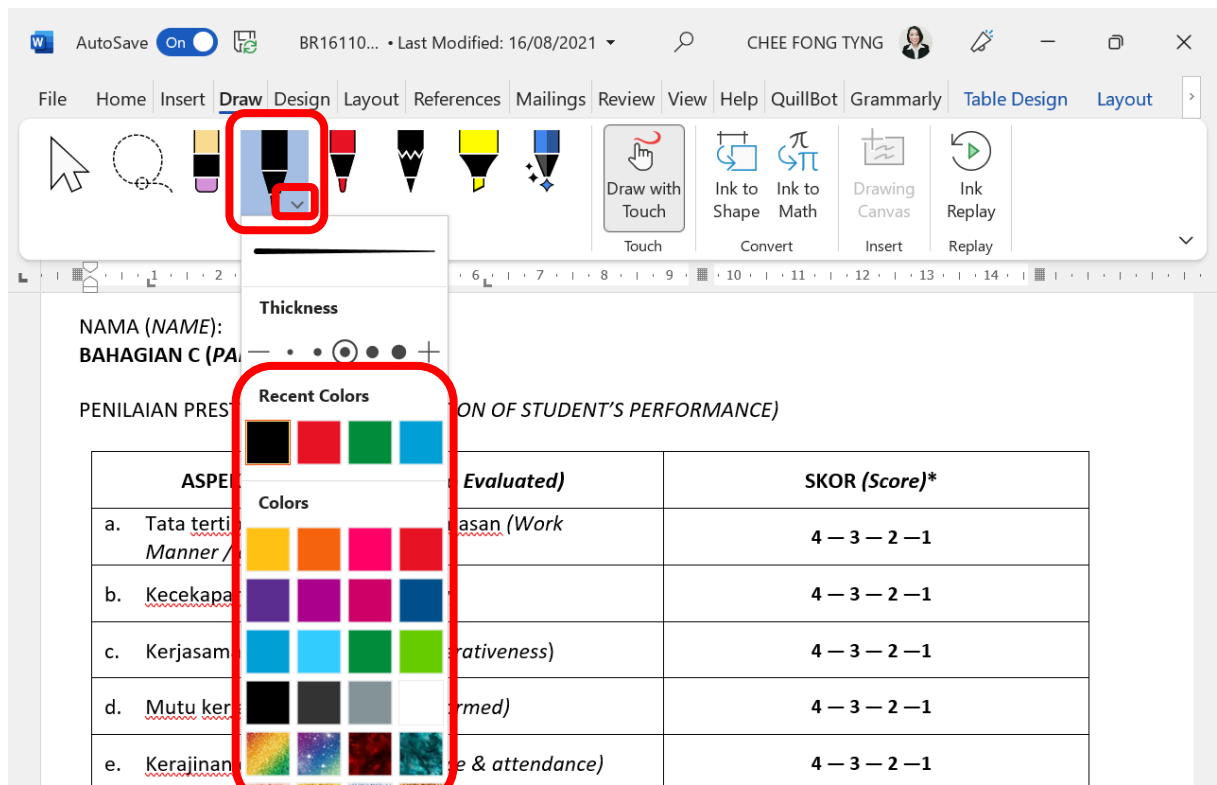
AutoSave On BR16110... • Last Modified: 16/08/2021 CHEE FONG TYNG

File Home Insert Draw Design Layout References Mailings Review View Help QuillBot Grammarly Table Design Layout

Draw with Touch
Touch

Ink to Shape Ink to Math
Convert

Drawing Canvas
Insert

Ink Replay
Replay

Thickness

Recent Colors

Colors

NAMA (*NAME*):
**BAHAGIAN C (*PA*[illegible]**

PENILAIAN PREST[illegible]*ON OF STUDENT'S PERFORMANCE)*

| ASPE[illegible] *Evaluated)* | SKOR *(Score)** |
|---|---|
| a. Tata terti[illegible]asan *(Work Manner /*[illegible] | **4 — 3 — 2 —1** |
| b. Kecekapa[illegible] | **4 — 3 — 2 —1** |
| c. Kerjasam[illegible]*rativeness*) | **4 — 3 — 2 —1** |
| d. Mutu ker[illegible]*rmed)* | **4 — 3 — 2 —1** |
| e. Kerajinan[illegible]*e & attendance)* | **4 — 3 — 2 —1** |